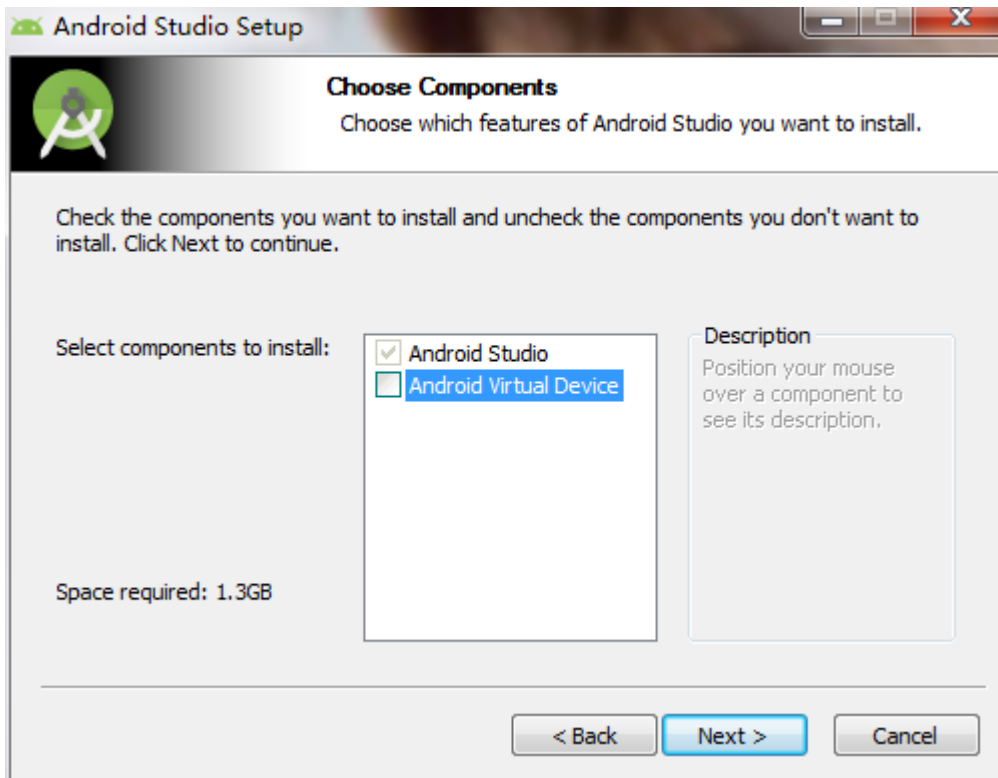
Android Studio Setup

Choose Components

Choose which features of Android Studio you want to install.

Check the components you want to install and uncheck the components you don't want to install. Click Next to continue.

Select components to install:

Android Studio
Android Virtual Device

Description
Position your mouse over a component to see its description.

Space required: 1.3GB

< Back
Next >
Cancel